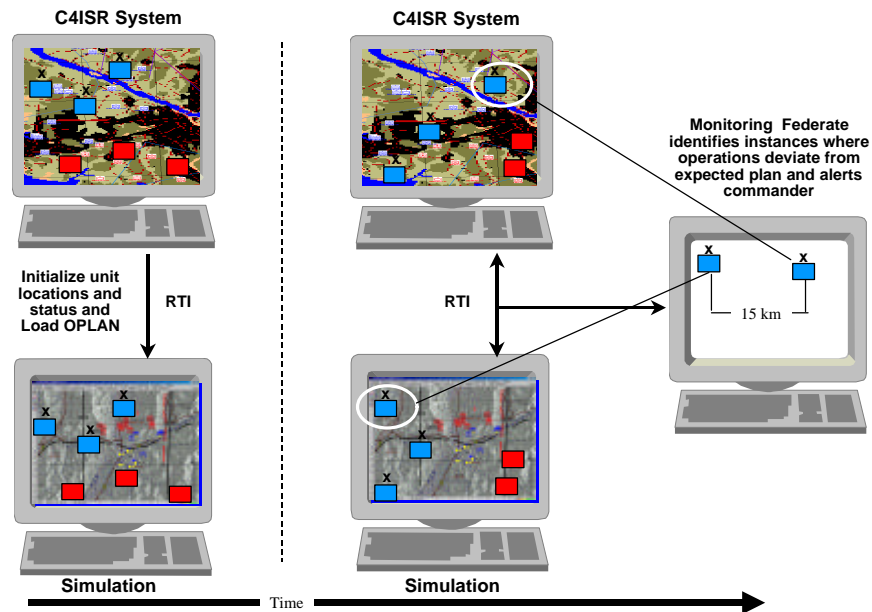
C4ISR System

x
x
x

Initialize unit locations and status and Load OPLAN

RTI

x
x
x

Simulation

C4ISR System

x
x
x

Monitoring Federate identifies instances where operations deviate from expected plan and alerts commander

RTI

x
x
15 km

x
x
x

Simulation

Time